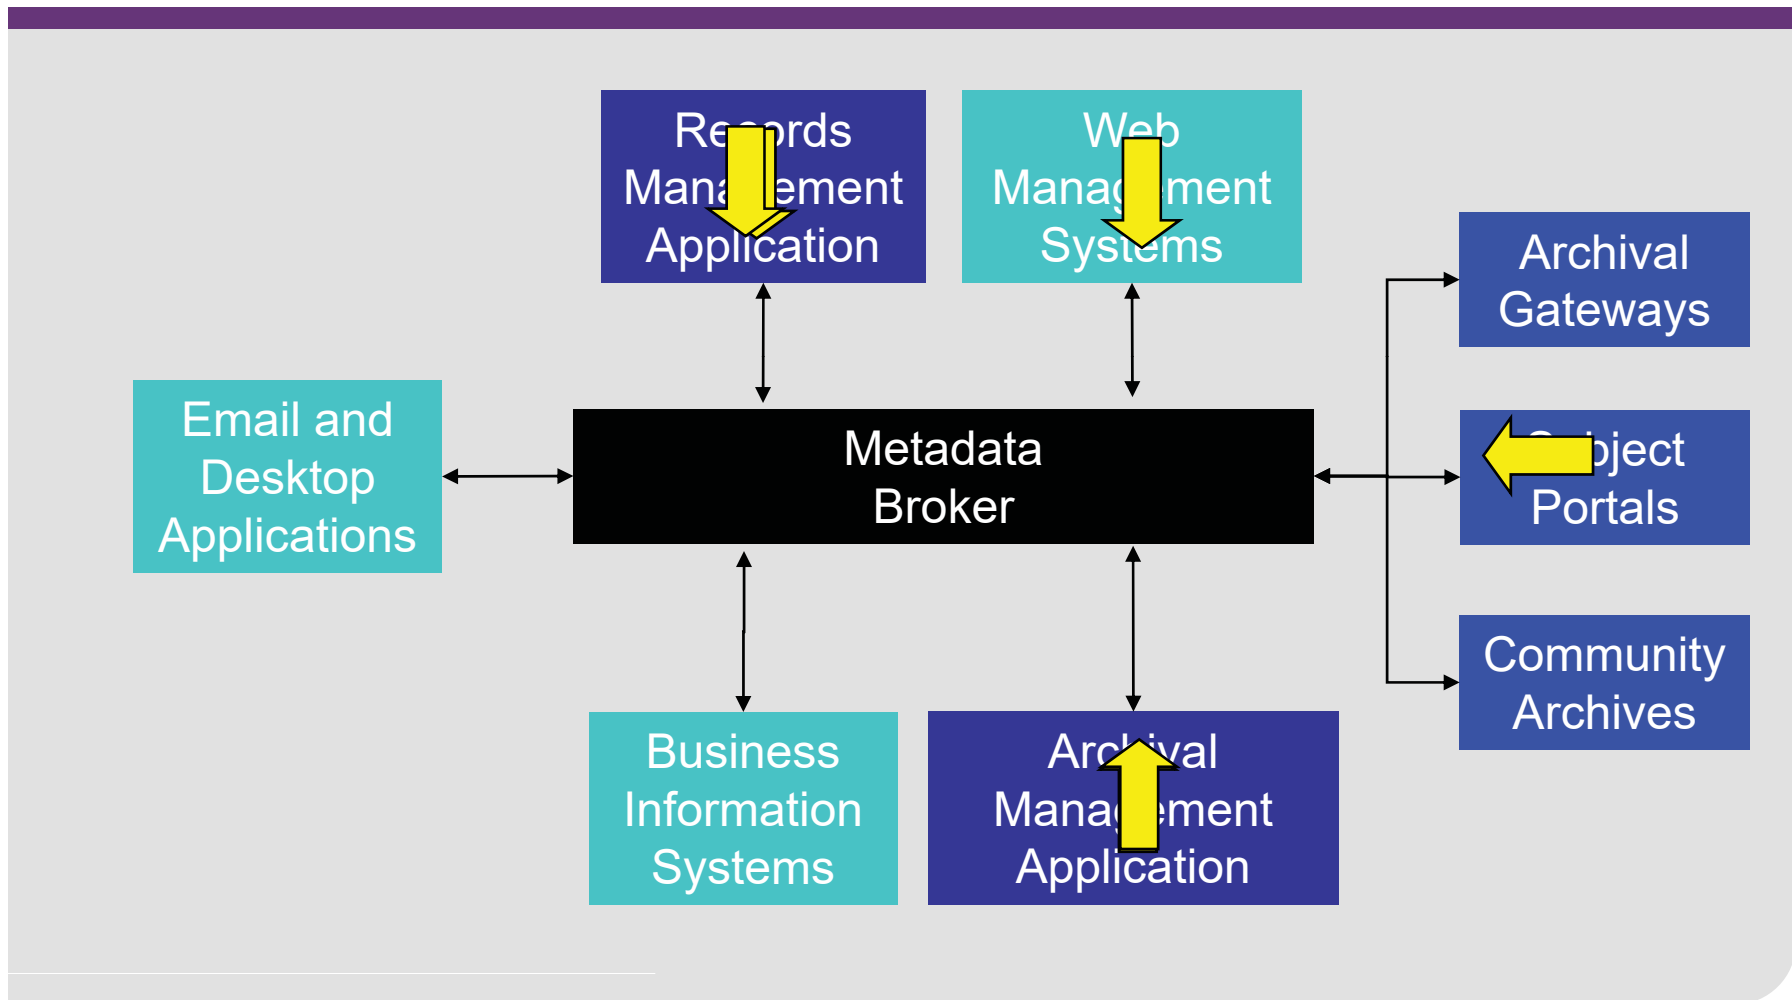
Re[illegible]ords Mana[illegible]ement Application

Web Manag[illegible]ment Systems

Archival Gateways

Email and Desktop Applications

Metadata Broker

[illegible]bject Portals

Community Archives

Business Information Systems

Arc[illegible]ival Manag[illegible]ement Application